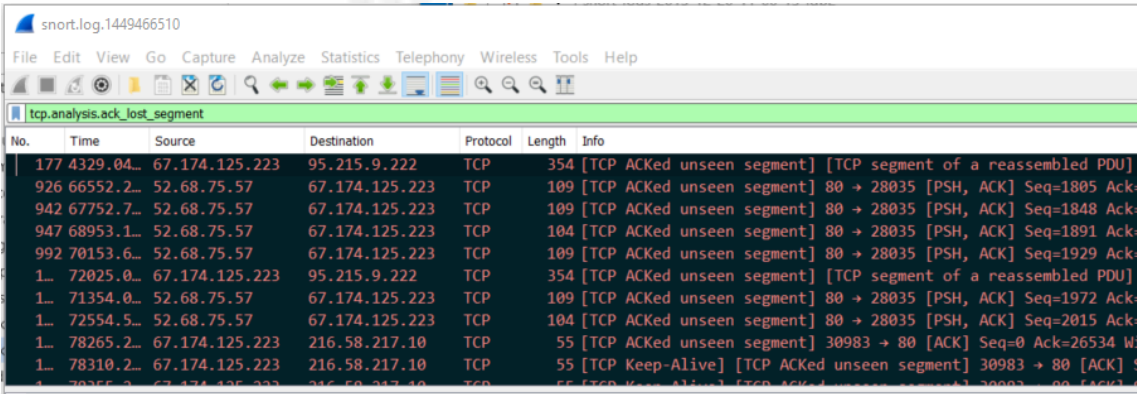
snort.log.1449466510

File Edit View Go Capture Analyze Statistics Telephony Wireless Tools Help

tcp.analysis.ack_lost_segment

| No. | Time | Source | Destination | Protocol | Length | Info |
|---|---|---|---|---|---|---|
| 177 | 4329.04… | 67.174.125.223 | 95.215.9.222 | TCP | 354 | [TCP ACKed unseen segment] [TCP segment of a reassembled PDU] |
| 926 | 66552.2… | 52.68.75.57 | 67.174.125.223 | TCP | 109 | [TCP ACKed unseen segment] 80 → 28035 [PSH, ACK] Seq=1805 Ack= |
| 942 | 67752.7… | 52.68.75.57 | 67.174.125.223 | TCP | 109 | [TCP ACKed unseen segment] 80 → 28035 [PSH, ACK] Seq=1848 Ack= |
| 947 | 68953.1… | 52.68.75.57 | 67.174.125.223 | TCP | 104 | [TCP ACKed unseen segment] 80 → 28035 [PSH, ACK] Seq=1891 Ack= |
| 992 | 70153.6… | 52.68.75.57 | 67.174.125.223 | TCP | 109 | [TCP ACKed unseen segment] 80 → 28035 [PSH, ACK] Seq=1929 Ack= |
| 1… | 72025.0… | 67.174.125.223 | 95.215.9.222 | TCP | 354 | [TCP ACKed unseen segment] [TCP segment of a reassembled PDU] |
| 1… | 71354.0… | 52.68.75.57 | 67.174.125.223 | TCP | 109 | [TCP ACKed unseen segment] 80 → 28035 [PSH, ACK] Seq=1972 Ack= |
| 1… | 72554.5… | 52.68.75.57 | 67.174.125.223 | TCP | 104 | [TCP ACKed unseen segment] 80 → 28035 [PSH, ACK] Seq=2015 Ack= |
| 1… | 78265.2… | 67.174.125.223 | 216.58.217.10 | TCP | 55 | [TCP ACKed unseen segment] 30983 → 80 [ACK] Seq=0 Ack=26534 Wi |
| 1… | 78310.2… | 67.174.125.223 | 216.58.217.10 | TCP | 55 | [TCP Keep-Alive] [TCP ACKed unseen segment] 30983 → 80 [ACK] S |
| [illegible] | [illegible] | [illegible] | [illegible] | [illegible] | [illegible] | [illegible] |